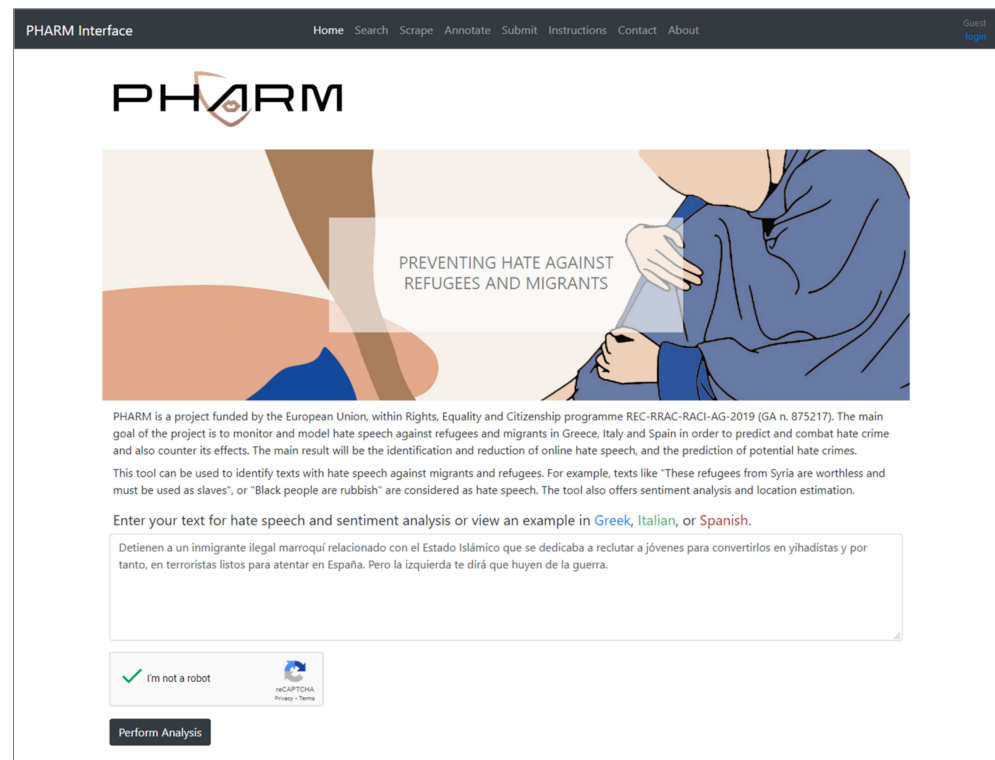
PHARM Interface

Home Search Scrape Annotate Submit Instructions Contact About

Guest
login

PHARM

PREVENTING HATE AGAINST REFUGEES AND MIGRANTS

PHARM is a project funded by the European Union, within Rights, Equality and Citizenship programme REC-RRAC-RACI-AG-2019 (GA n. 875217). The main goal of the project is to monitor and model hate speech against refugees and migrants in Greece, Italy and Spain in order to predict and combat hate crime and also counter its effects. The main result will be the identification and reduction of online hate speech, and the prediction of potential hate crimes.

This tool can be used to identify texts with hate speech against migrants and refugees. For example, texts like "These refugees from Syria are worthless and must be used as slaves", or "Black people are rubbish" are considered as hate speech. The tool also offers sentiment analysis and location estimation.

Enter your text for hate speech and sentiment analysis or view an example in Greek, Italian, or Spanish.

Detienen a un inmigrante ilegal marroquí relacionado con el Estado Islámico que se dedicaba a reclutar a jóvenes para convertirlos en yihadistas y por tanto, en terroristas listos para atentar en España. Pero la izquierda te dirá que huyen de la guerra.

I'm not a robot
reCAPTCHA
Privacy - Terms

Perform Analysis